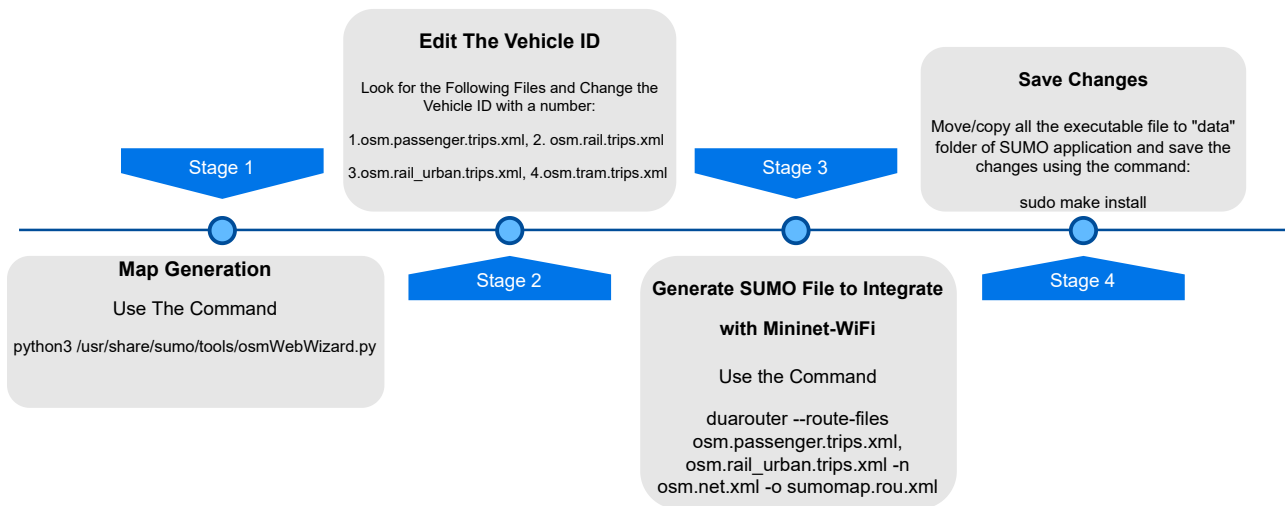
Edit The Vehicle ID

Look for the Following Files and Change the Vehicle ID with a number:

1.osm.passenger.trips.xml, 2. osm.rail.trips.xml

3.osm.rail_urban.trips.xml, 4.osm.tram.trips.xml

Save Changes

Move/copy all the executable file to "data" folder of SUMO application and save the changes using the command:

sudo make install

Stage 1

Stage 3

Map Generation

Use The Command

python3 /usr/share/sumo/tools/osmWebWizard.py

Stage 2

Generate SUMO File to Integrate

with Mininet-WiFi

Use the Command

duarouter --route-files osm.passenger.trips.xml, osm.rail_urban.trips.xml -n osm.net.xml -o sumomap.rou.xml

Stage 4